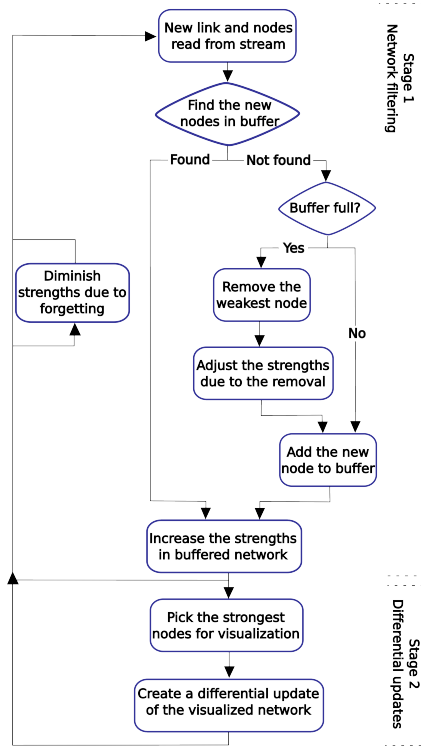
Stage 1
Network filtering

New link and nodes read from stream

Find the new nodes in buffer

Found

Not found

Buffer full?

Yes

No

Remove the weakest node

Adjust the strengths due to the removal

Add the new node to buffer

Diminish strengths due to forgetting

Increase the strengths in buffered network

Stage 2
Differential updates

Pick the strongest nodes for visualization

Create a differential update of the visualized network